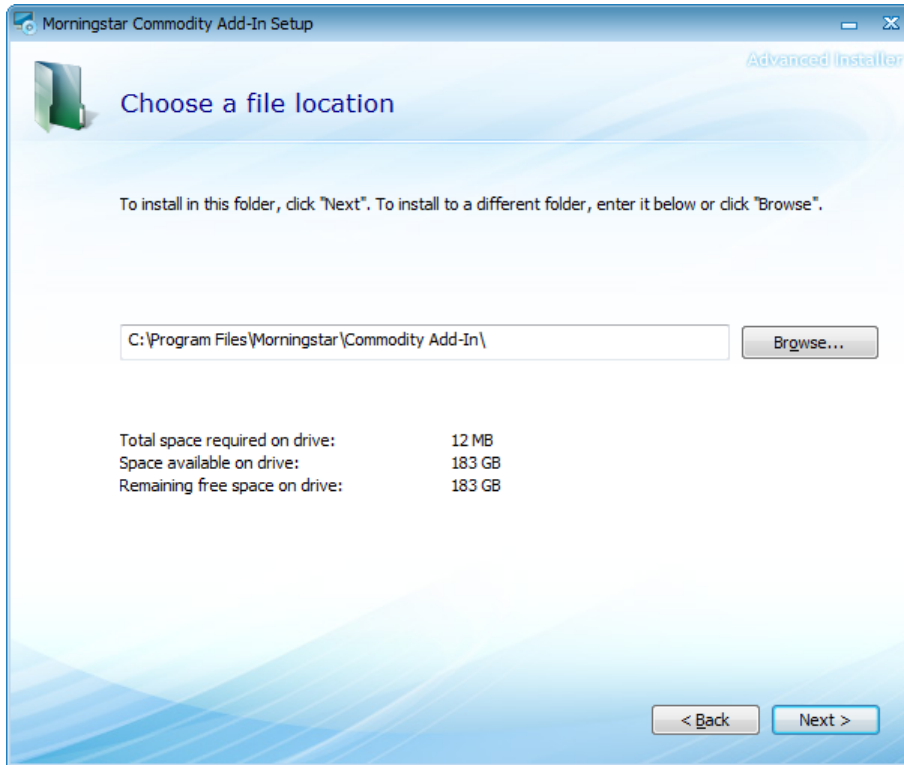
Morningstar Commodity Add-In Setup

Advanced Installer

Choose a file location

To install in this folder, click "Next". To install to a different folder, enter it below or click "Browse".

C:\Program Files\Morningstar\Commodity Add-In\

Browse...

Total space required on drive: 12 MB
Space available on drive: 183 GB
Remaining free space on drive: 183 GB

< Back

Next >